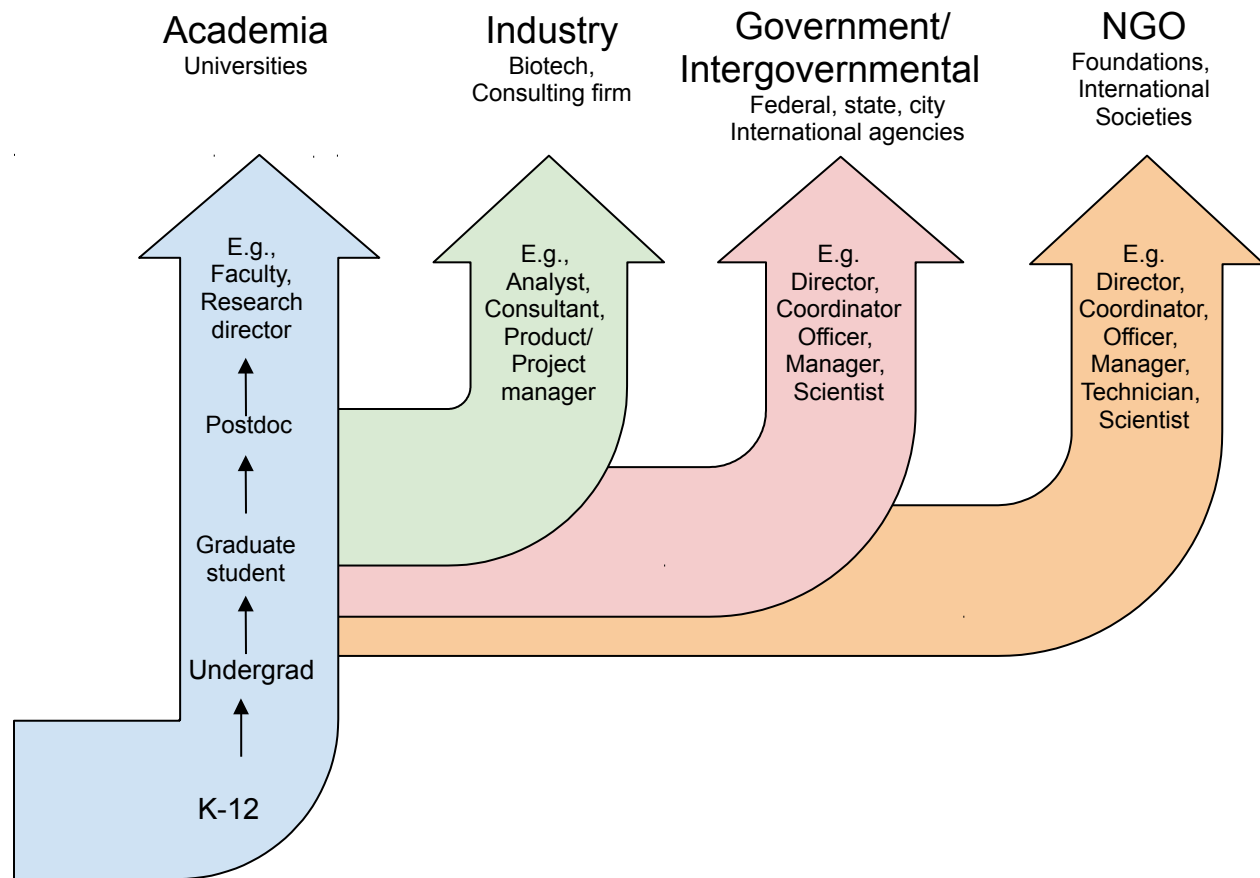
Academia
Universities

Industry
Biotech,
Consulting firm

Government/
Intergovernmental
Federal, state, city
International agencies

NGO
Foundations,
International
Societies

E.g.,
Faculty,
Research
director

Postdoc

Graduate
student

Undergrad

K-12

E.g.,
Analyst,
Consultant,
Product/
Project
manager

E.g.
Director,
Coordinator
Officer,
Manager,
Scientist

E.g.
Director,
Coordinator,
Officer,
Manager,
Technician,
Scientist